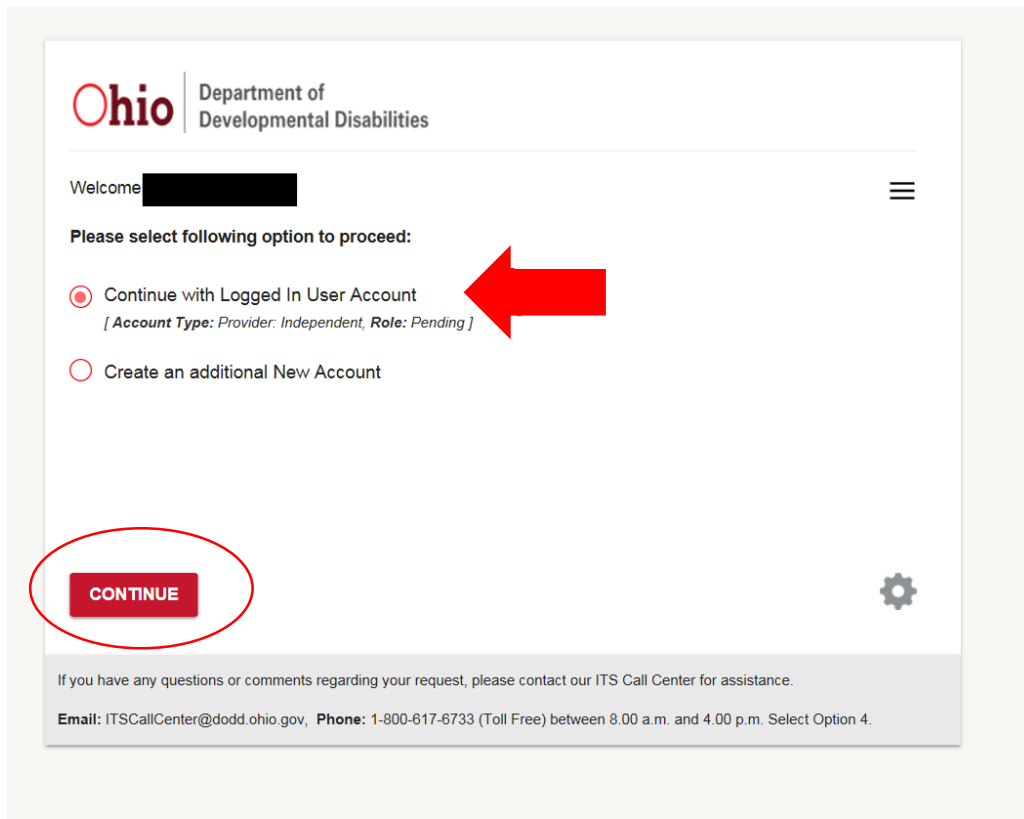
Ohio | Department of Developmental Disabilities

Welcome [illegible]

Please select following option to proceed:

Continue with Logged In User Account
[ Account Type: Provider: Independent, Role: Pending ]

Create an additional New Account

CONTINUE

If you have any questions or comments regarding your request, please contact our ITS Call Center for assistance.

Email: ITSCallCenter@dodd.ohio.gov, Phone: 1-800-617-6733 (Toll Free) between 8.00 a.m. and 4.00 p.m. Select Option 4.